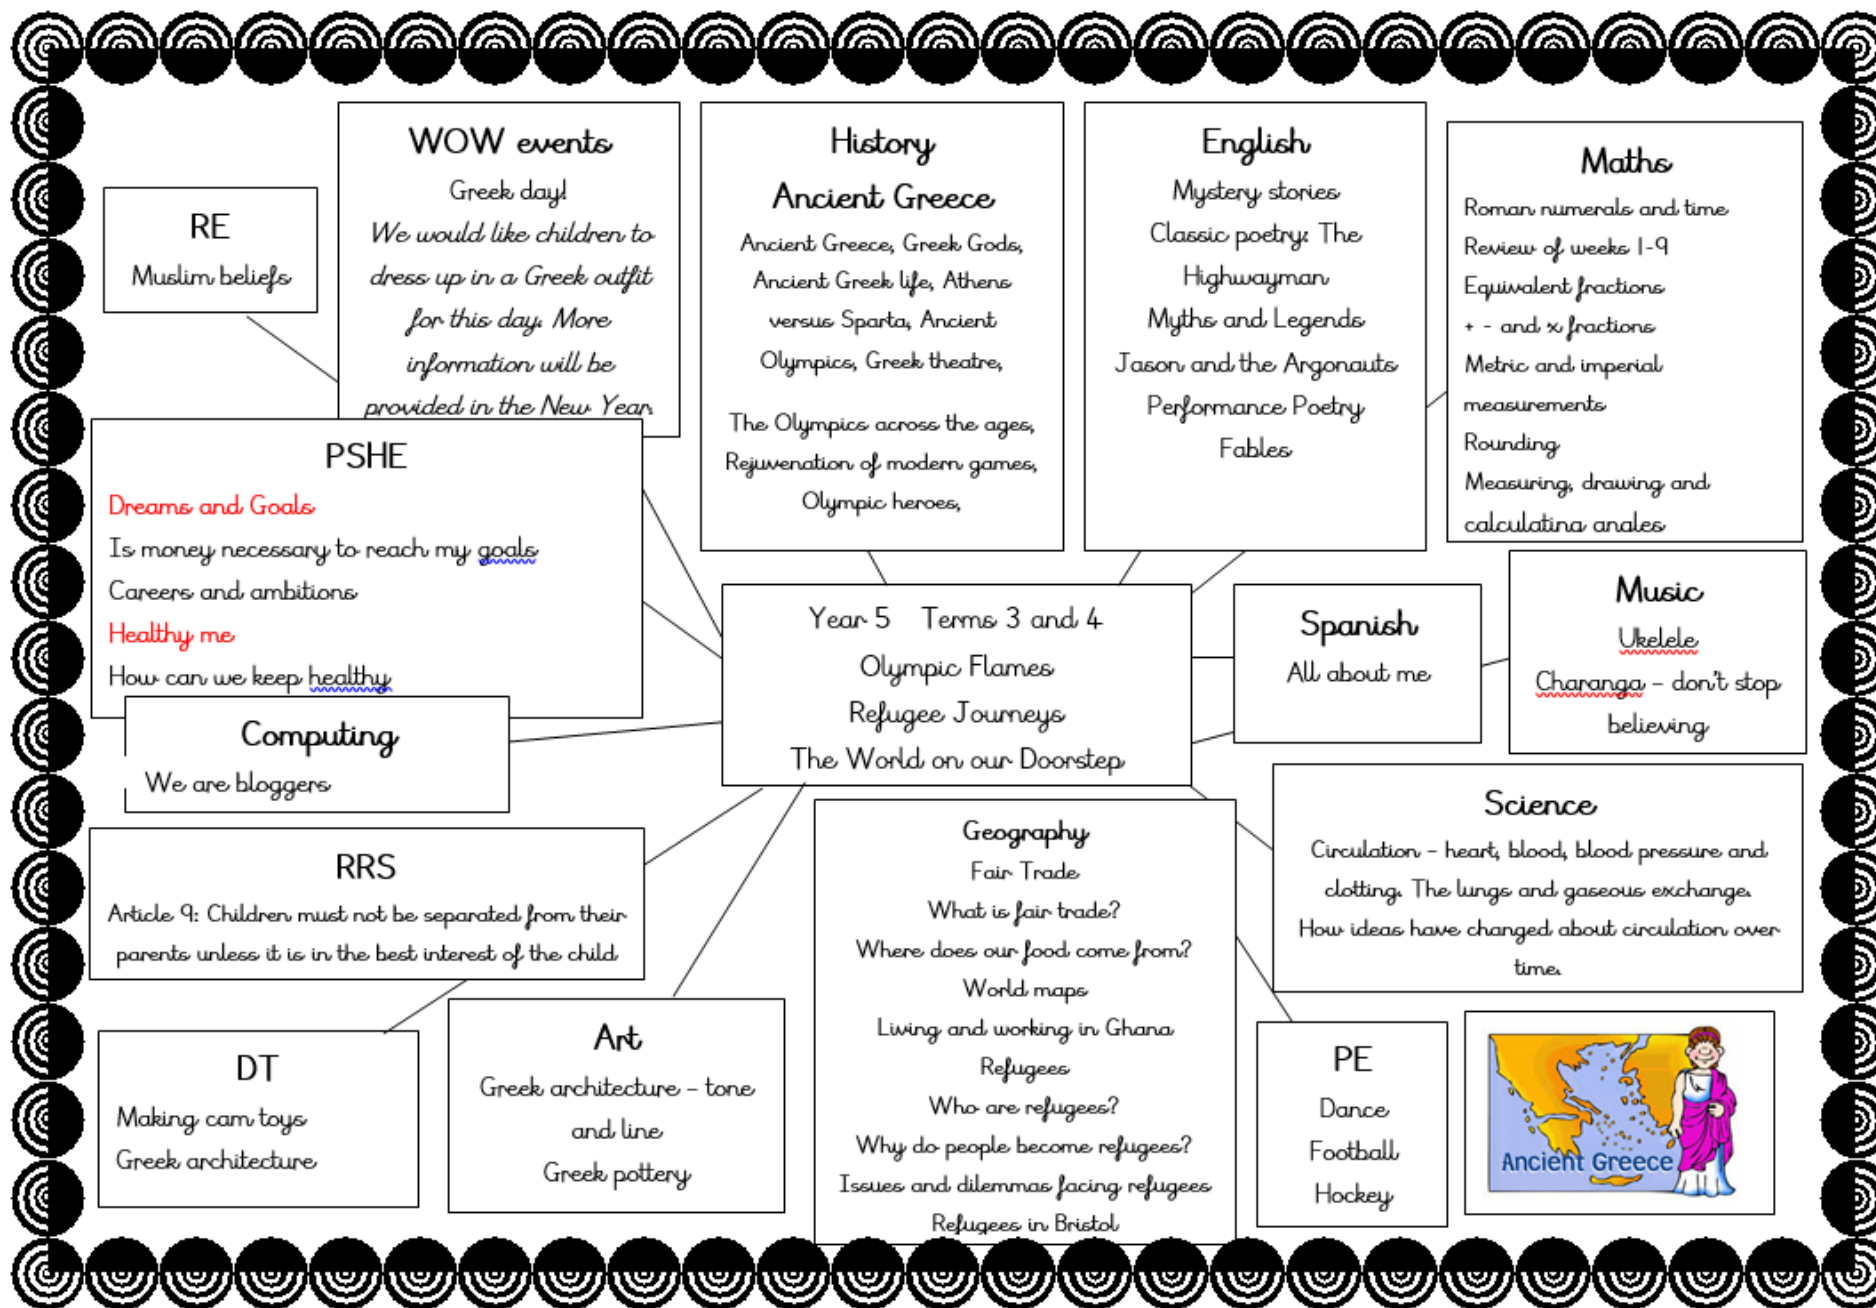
RE

Muslim beliefs

WOW events

Greek day!

We would like children to dress up in a Greek outfit for this day. More information will be provided in the New Year.

History

Ancient Greece

Ancient Greece, Greek Gods, Ancient Greek life, Athens versus Sparta, Ancient Olympics, Greek theatre,

The Olympics across the ages, Rejuvenation of modern games, Olympic heroes,

English

Mystery stories

Classic poetry: The Highwayman

Myths and Legends

Jason and the Argonauts

Performance Poetry

Fables

Maths

Roman numerals and time

Review of weeks 1-9

Equivalent fractions

+ - and x fractions

Metric and imperial measurements

Rounding

Measuring, drawing and calculating angles

PSHE

Dreams and Goals

Is money necessary to reach my goals

Careers and ambitions

Healthy me

How can we keep healthy

Year 5 Terms 3 and 4

Olympic Flames

Refugee Journeys

The World on our Doorstep

Spanish

All about me

Music

Ukelele

Charanga – don't stop believing

Computing

We are bloggers

RRS

Article 9: Children must not be separated from their parents unless it is in the best interest of the child

Geography

Fair Trade

What is fair trade?

Where does our food come from?

World maps

Living and working in Ghana

Refugees

Who are refugees?

Why do people become refugees?

Issues and dilemmas facing refugees

Refugees in Bristol

Science

Circulation – heart, blood, blood pressure and clotting. The lungs and gaseous exchange. How ideas have changed about circulation over time.

DT

Making cam toys

Greek architecture

Art

Greek architecture – tone and line

Greek pottery

PE

Dance

Football

Hockey

Ancient Greece